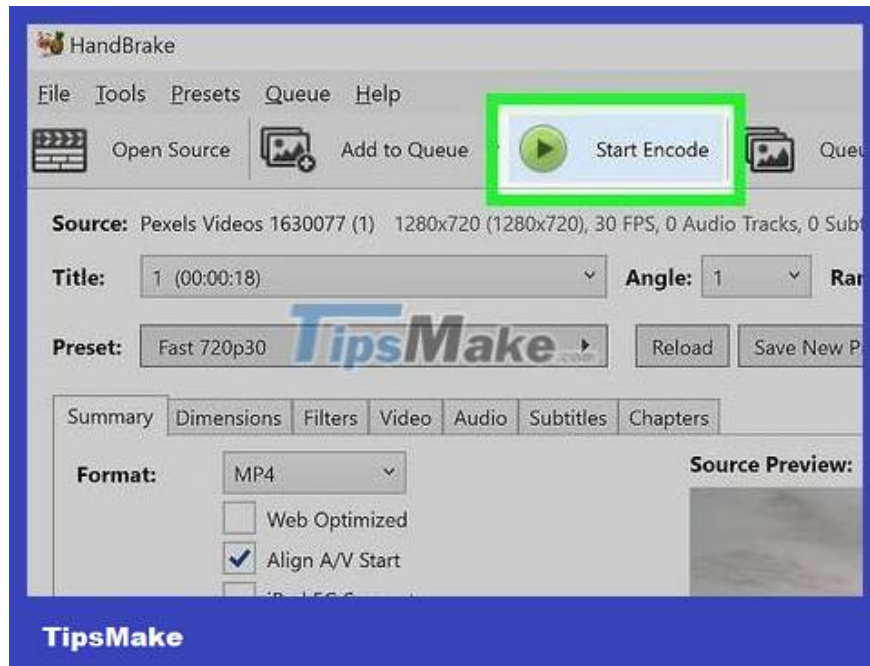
HandBrake

File Tools Presets Queue Help

Open Source Add to Queue Start Encode Queu

Source: Pexels Videos 1630077 (1) 1280x720 (1280x720), 30 FPS, 0 Audio Tracks, 0 Subt

Title: 1 (00:00:18) Angle: 1 Ra

Preset: Fast 720p30 Reload Save New P

TipsMake.com

Summary Dimensions Filters Video Audio Subtitles Chapters

Format: MP4

Web Optimized

Align A/V Start

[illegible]

Source Preview:

TipsMake